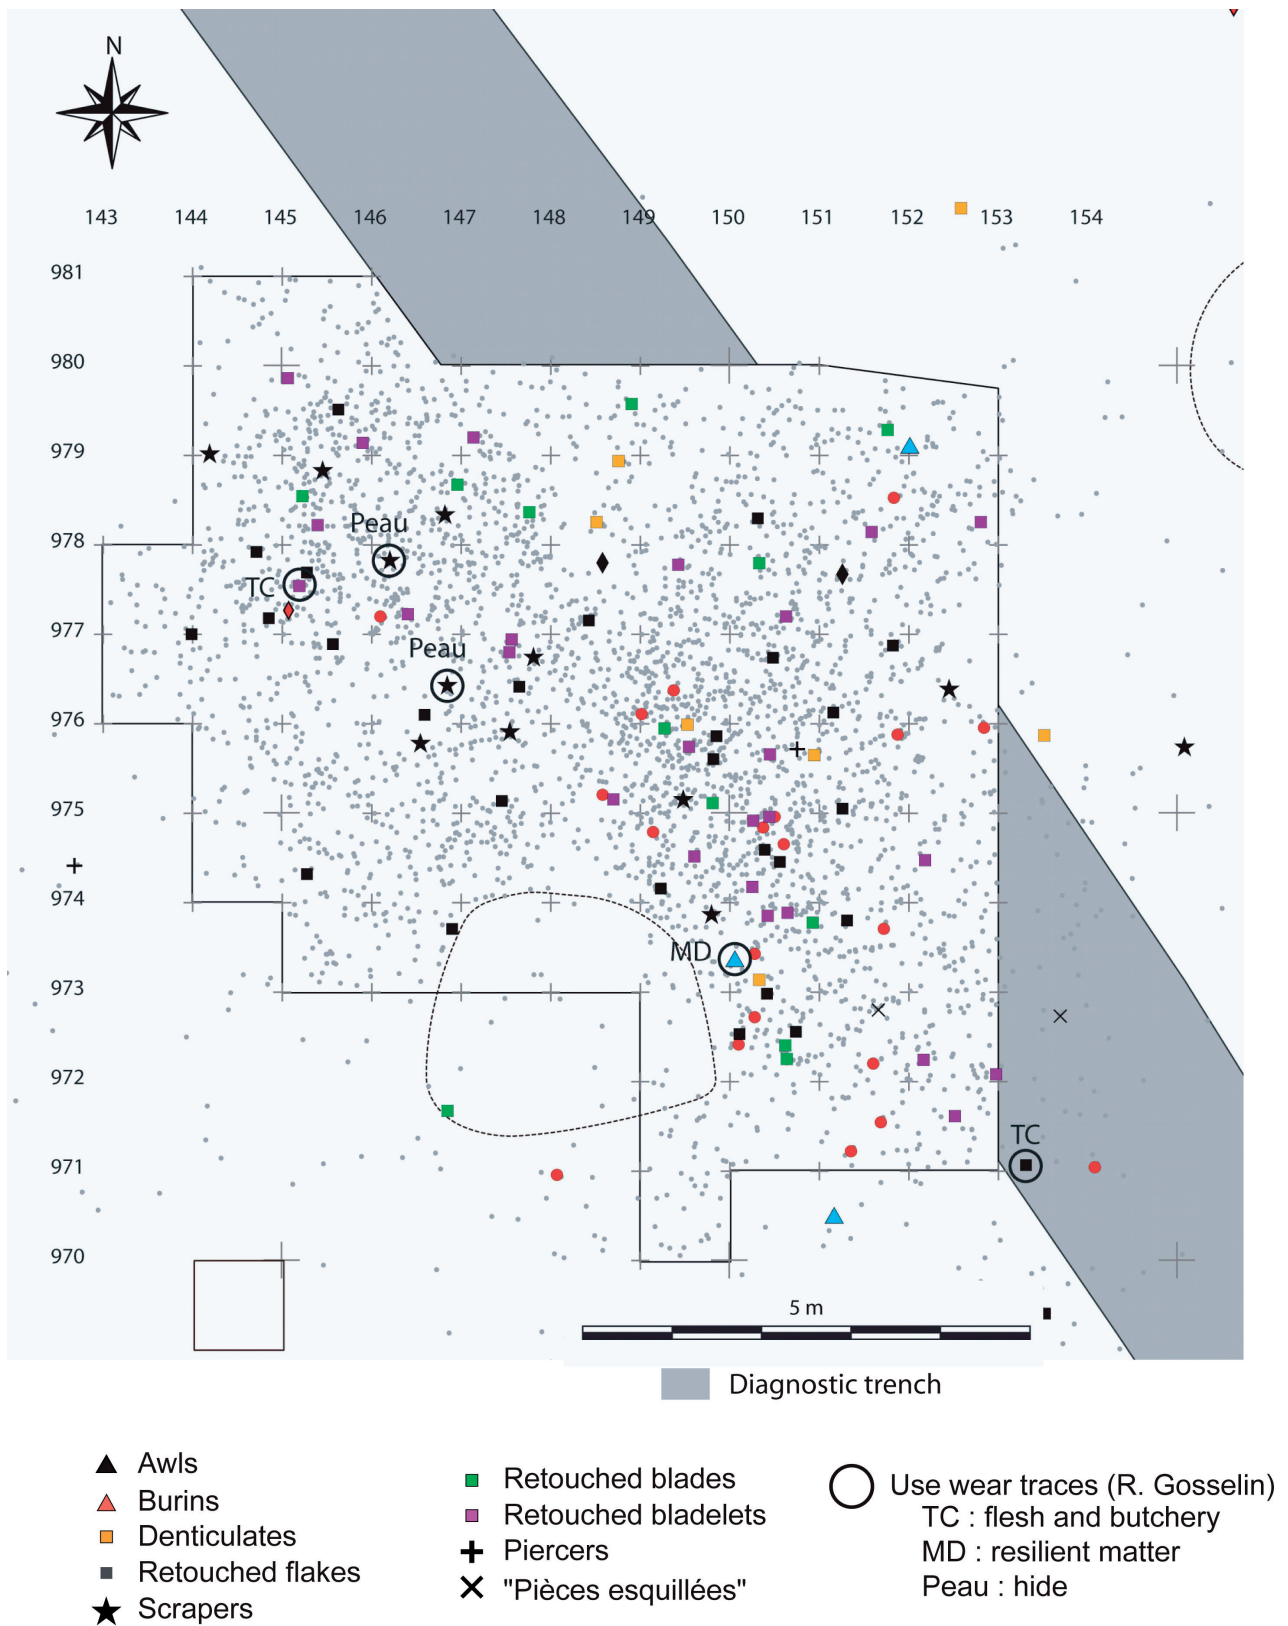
N

143 144 145 146 147 148 149 150 151 152 153 154

981
980
979
978
977
976
975
974
973
972
971
970

Peau
TC
Peau
MD
TC

5 m

Diagnostic trench

Awls
Burins
Denticulates
Retouched flakes
Scrapers

Retouched blades
Retouched bladelets
Piercers
"Pièces esquillées"

Use wear traces (R. Gosselin)
TC : flesh and butchery
MD : resilient matter
Peau : hide